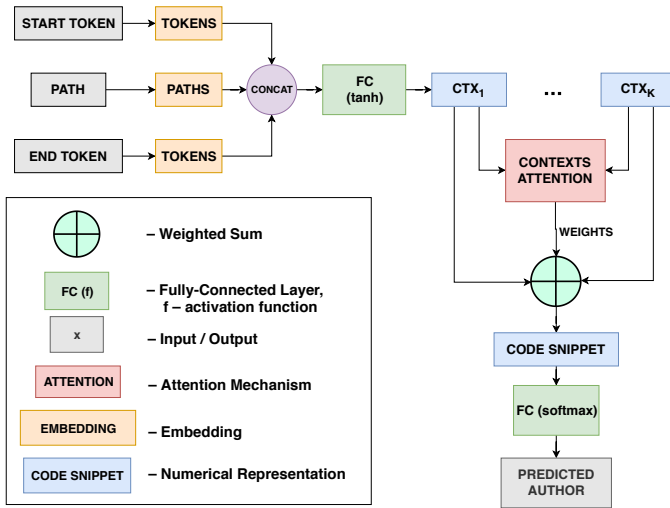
START TOKEN
TOKENS
PATH
PATHS
CONCAT
FC (tanh)
$CTX_1$
...
$CTX_K$
END TOKEN
TOKENS
CONTEXTS ATTENTION
WEIGHTS
– Weighted Sum
FC (f)
– Fully-Connected Layer, f – activation function
x
– Input / Output
ATTENTION
– Attention Mechanism
EMBEDDING
– Embedding
CODE SNIPPET
– Numerical Representation
CODE SNIPPET
FC (softmax)
PREDICTED AUTHOR